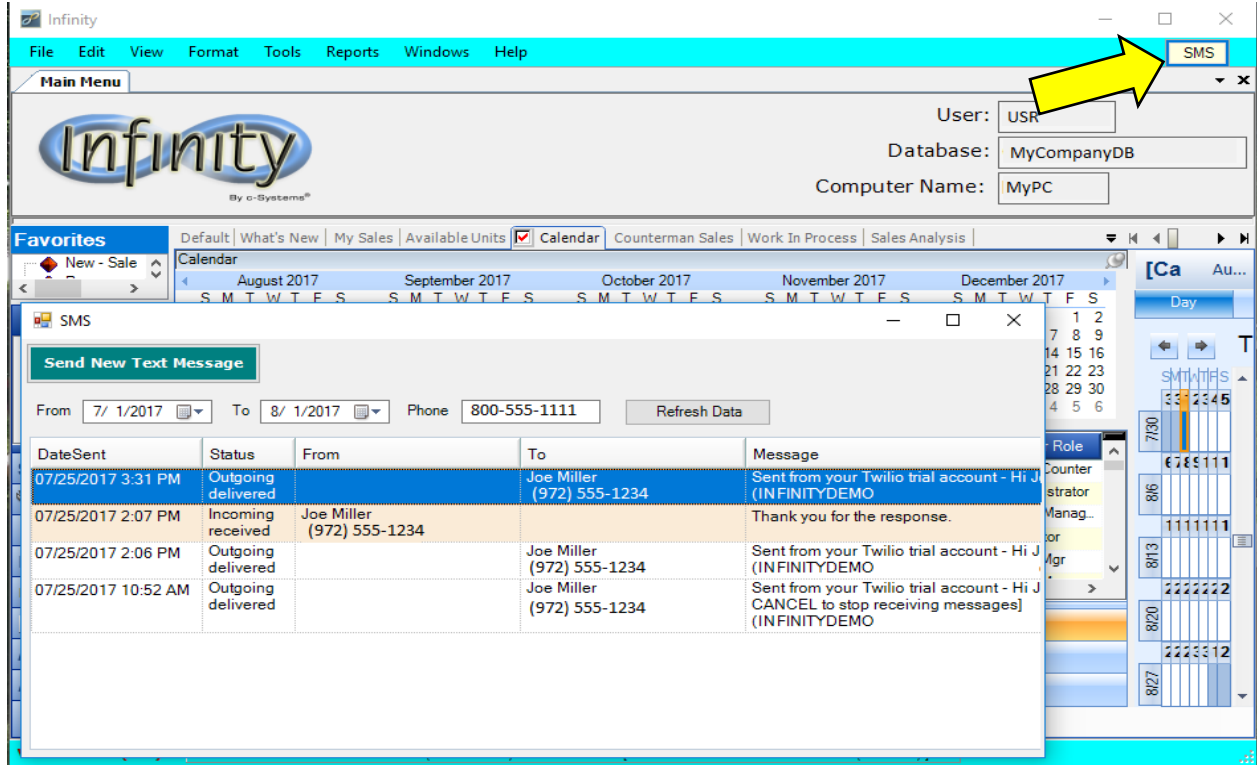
Infinity

File Edit View Format Tools Reports Windows Help SMS

Main Menu

Infinity
By c-Systems

User: USR
Database: MyCompanyDB
Computer Name: MyPC

Favorites
New - Sale

Default | What's New | My Sales | Available Units | Calendar | Counterman Sales | Work In Process | Sales Analysis

Calendar
August 2017 September 2017 October 2017 November 2017 December 2017
S M T W T F S S M T W T F S S M T W T F S S M T W T F S S M T W T F S

1 2
7 8 9
14 15 16
21 22 23
28 29 30
4 5 6

[Ca Au...
Day

SMTWTFS

7/30
8/6
8/13
8/20
8/27

Role
Counter
strator
Manag...
tor
Mgr

SMS

Send New Text Message

From 7/ 1/2017 To 8/ 1/2017 Phone 800-555-1111 Refresh Data

| DateSent | Status | From | To | Message |
|---|---|---|---|---|
| 07/25/2017 3:31 PM | Outgoing delivered | | Joe Miller (972) 555-1234 | Sent from your Twilio trial account - Hi J (INFINITYDEMO |
| 07/25/2017 2:07 PM | Incoming received | Joe Miller (972) 555-1234 | | Thank you for the response. |
| 07/25/2017 2:06 PM | Outgoing delivered | | Joe Miller (972) 555-1234 | Sent from your Twilio trial account - Hi J (INFINITYDEMO |
| 07/25/2017 10:52 AM | Outgoing delivered | | Joe Miller (972) 555-1234 | Sent from your Twilio trial account - Hi J CANCEL to stop receiving messages] (INFINITYDEMO |